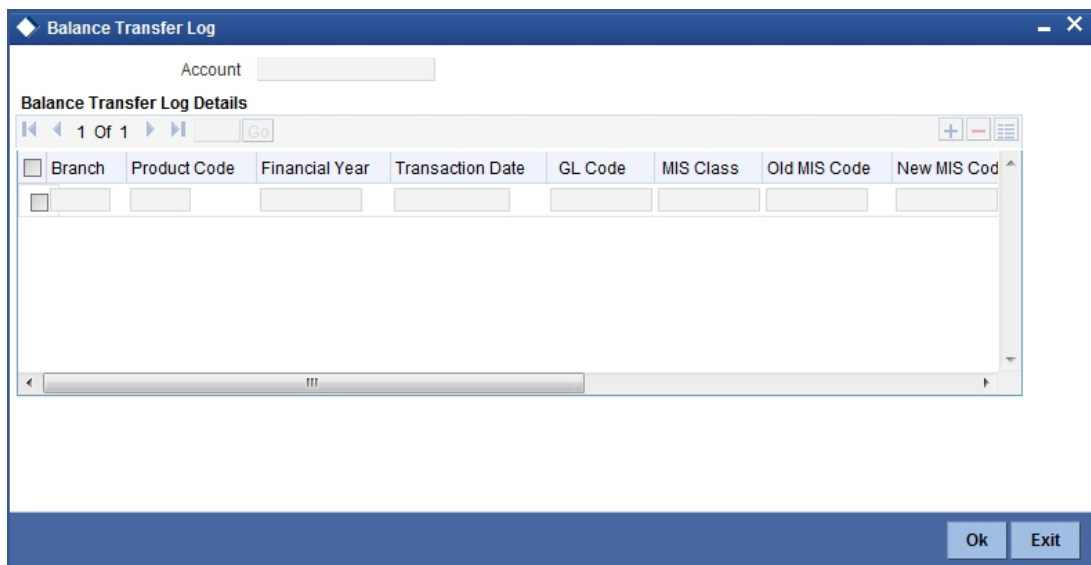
Balance Transfer Log

Account

Balance Transfer Log Details

1 Of 1 Go

| Branch | Product Code | Financial Year | Transaction Date | GL Code | MIS Class | Old MIS Code | New MIS Cod |
|---|---|---|---|---|---|---|---|
| | | | | | | | |

Ok Exit